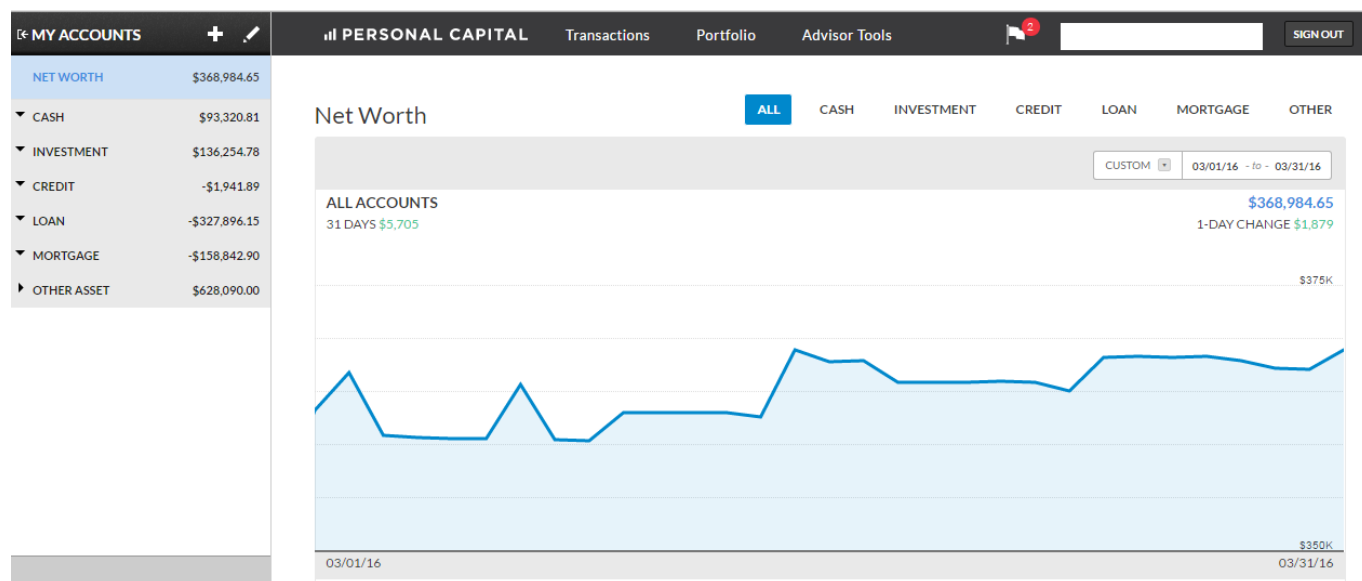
MY ACCOUNTS

NET WORTH $368,984.65
CASH $93,320.81
INVESTMENT $136,254.78
CREDIT -$1,941.89
LOAN -$327,896.15
MORTGAGE -$158,842.90
OTHER ASSET $628,090.00

PERSONAL CAPITAL Transactions Portfolio Advisor Tools 2 SIGN OUT

Net Worth

ALL CASH INVESTMENT CREDIT LOAN MORTGAGE OTHER

CUSTOM 03/01/16 - to - 03/31/16

ALL ACCOUNTS
31 DAYS $5,705

$368,984.65
1-DAY CHANGE $1,879

$375K
$350K
03/01/16
03/31/16